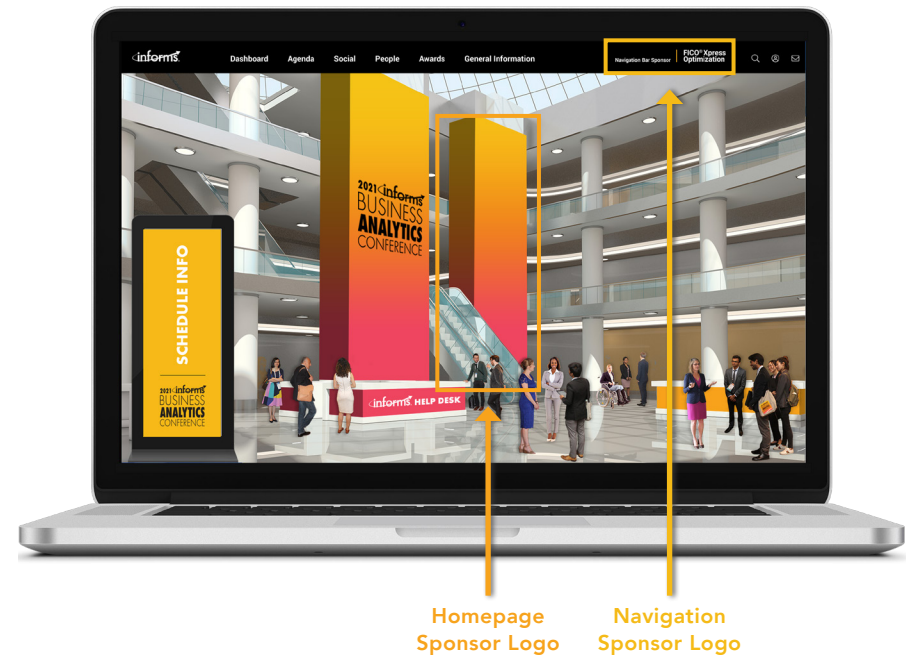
informs.

Dashboard Agenda Social People Awards General Information

Navigation Bar Sponsor

FICO® Xpress Optimization

2021 informs. BUSINESS ANALYTICS CONFERENCE

SCHEDULE INFO

2021 informs. BUSINESS ANALYTICS CONFERENCE

informs. HELP DESK

Homepage Sponsor Logo

Navigation Sponsor Logo